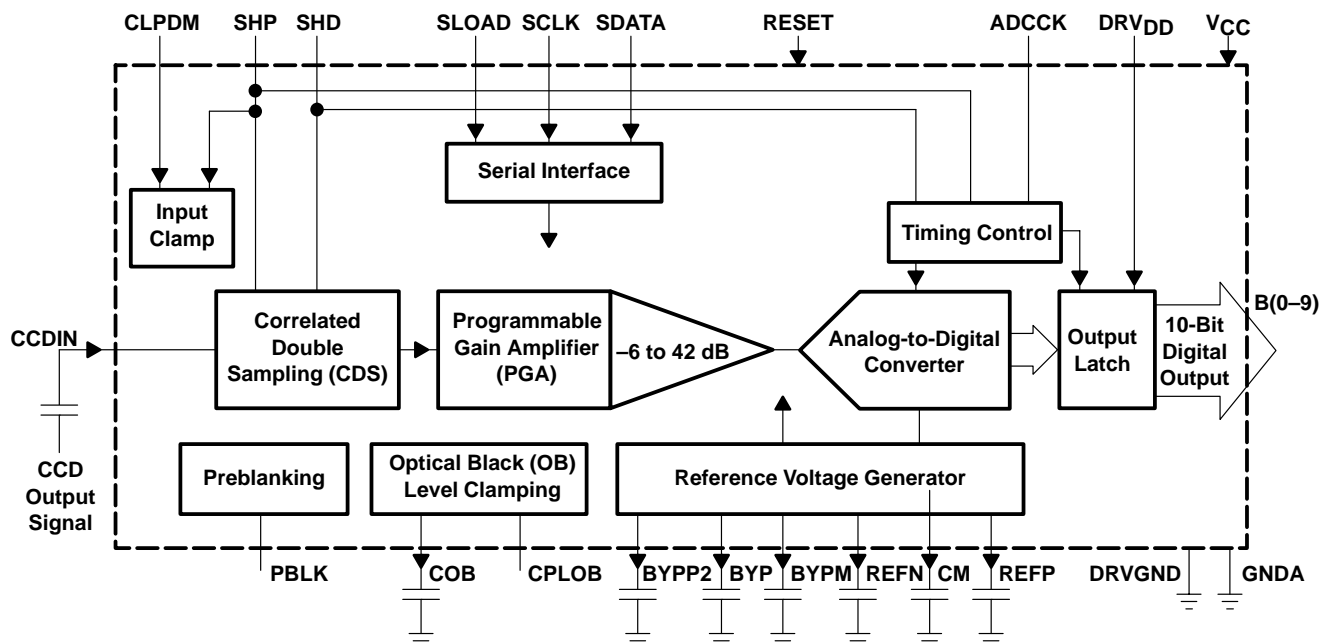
CLPDM SHP SHD SLOAD SCLK SDATA RESET ADCCK $DRV_{DD}$ $V_{CC}$

Serial Interface

Input Clamp

Timing Control

CCDIN

Correlated Double Sampling (CDS)

Programmable Gain Amplifier (PGA)

–6 to 42 dB

Analog-to-Digital Converter

Output Latch

10-Bit Digital Output

B(0–9)

CCD Output Signal

Preblanking

Optical Black (OB) Level Clamping

Reference Voltage Generator

PBLK COB CPLOB BYPP2 BYP BYPM REFN CM REFP DRVGND GNDA